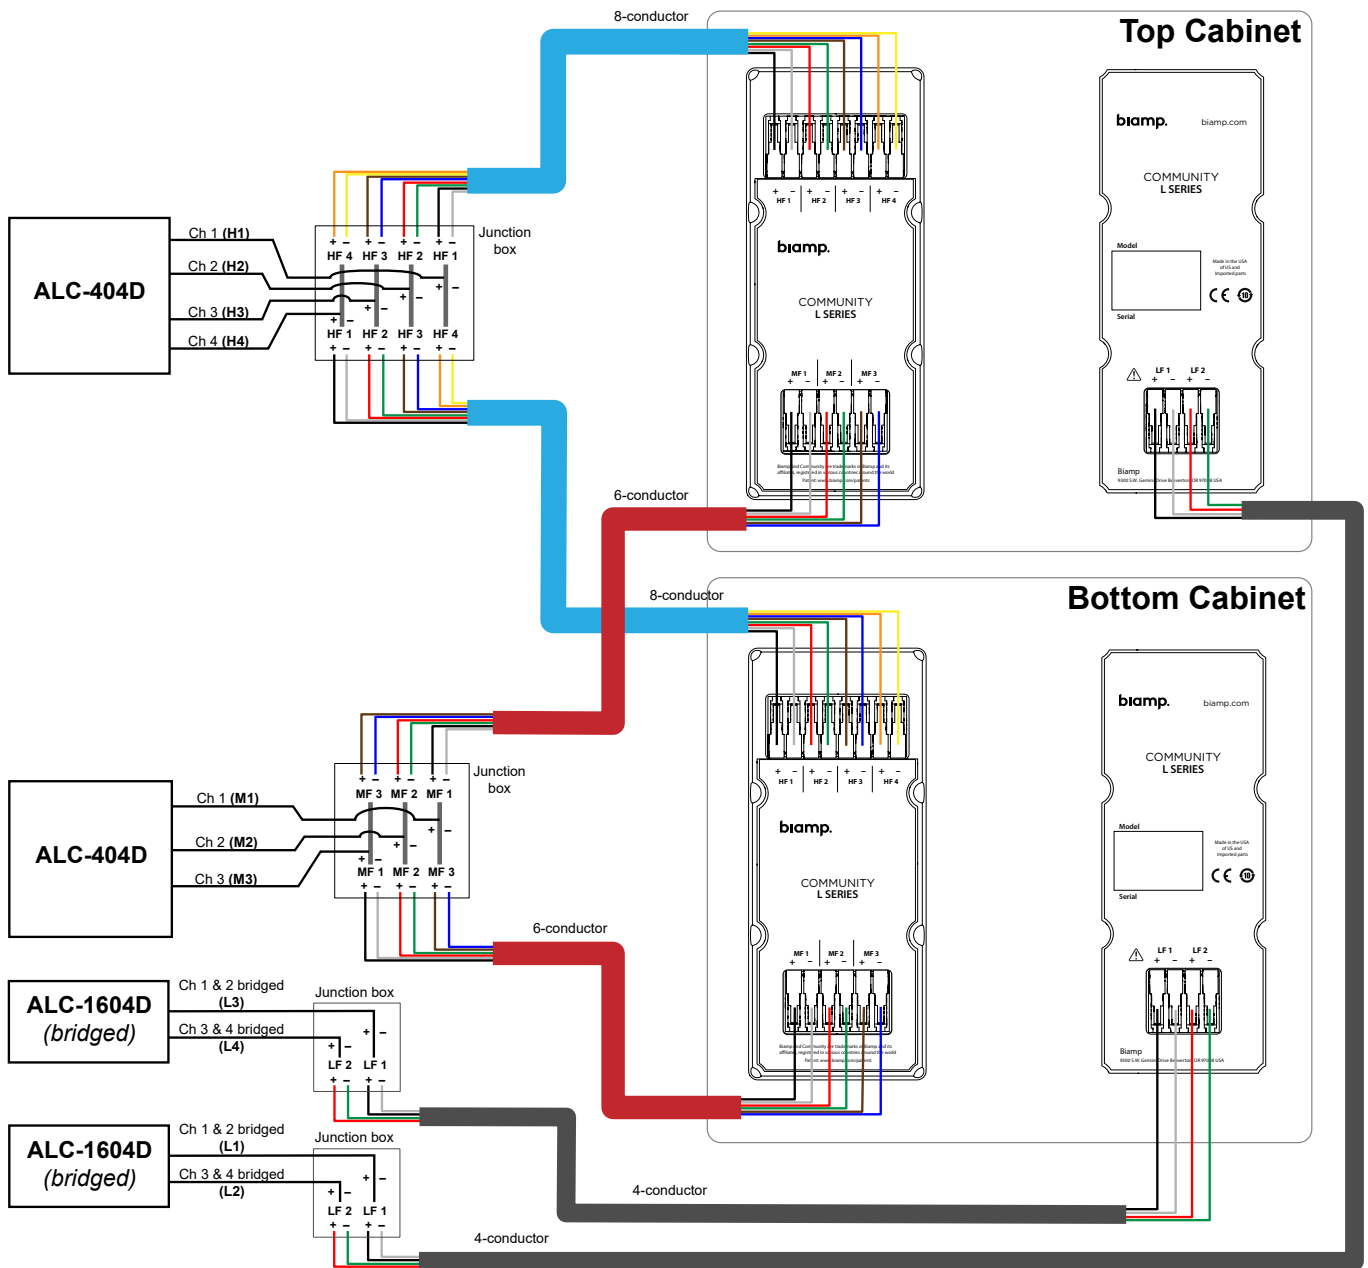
8-conductor

Top Cabinet

Ch 1 (H1)
Ch 2 (H2)
Ch 3 (H3)
Ch 4 (H4)

ALC-404D

+ – + – + – + –
HF 4 HF 3 HF 2 HF 1
Junction box
HF 1 HF 2 HF 3 HF 4
+ – + – + – + –

+ – + – + – + –
HF 1 HF 2 HF 3 HF 4

biamp.

COMMUNITY
L SERIES

MF 1 MF 2 MF 3
+ – + – + –

biamp. biamp.com

COMMUNITY
L SERIES

Model

Serial

Made in the USA of US and imported parts

LF 1 LF 2
+ – + –

Biamp

6-conductor

8-conductor

Bottom Cabinet

+ – + – + – + –
HF 1 HF 2 HF 3 HF 4

biamp.

COMMUNITY
L SERIES

MF 1 MF 2 MF 3
+ – + – + –

biamp. biamp.com

COMMUNITY
L SERIES

Model

Serial

Made in the USA of US and imported parts

LF 1 LF 2
+ – + –

Biamp

ALC-404D

Ch 1 (M1)
Ch 2 (M2)
Ch 3 (M3)

+ – + – + –
MF 3 MF 2 MF 1
Junction box
MF 1 MF 2 MF 3
+ – + – + –

6-conductor

ALC-1604D (bridged)

Ch 1 & 2 bridged (L3)
Ch 3 & 4 bridged (L4)

Junction box
LF 2 LF 1
+ – + –

ALC-1604D (bridged)

Ch 1 & 2 bridged (L1)
Ch 3 & 4 bridged (L2)

Junction box
LF 2 LF 1
+ – + –

4-conductor

4-conductor